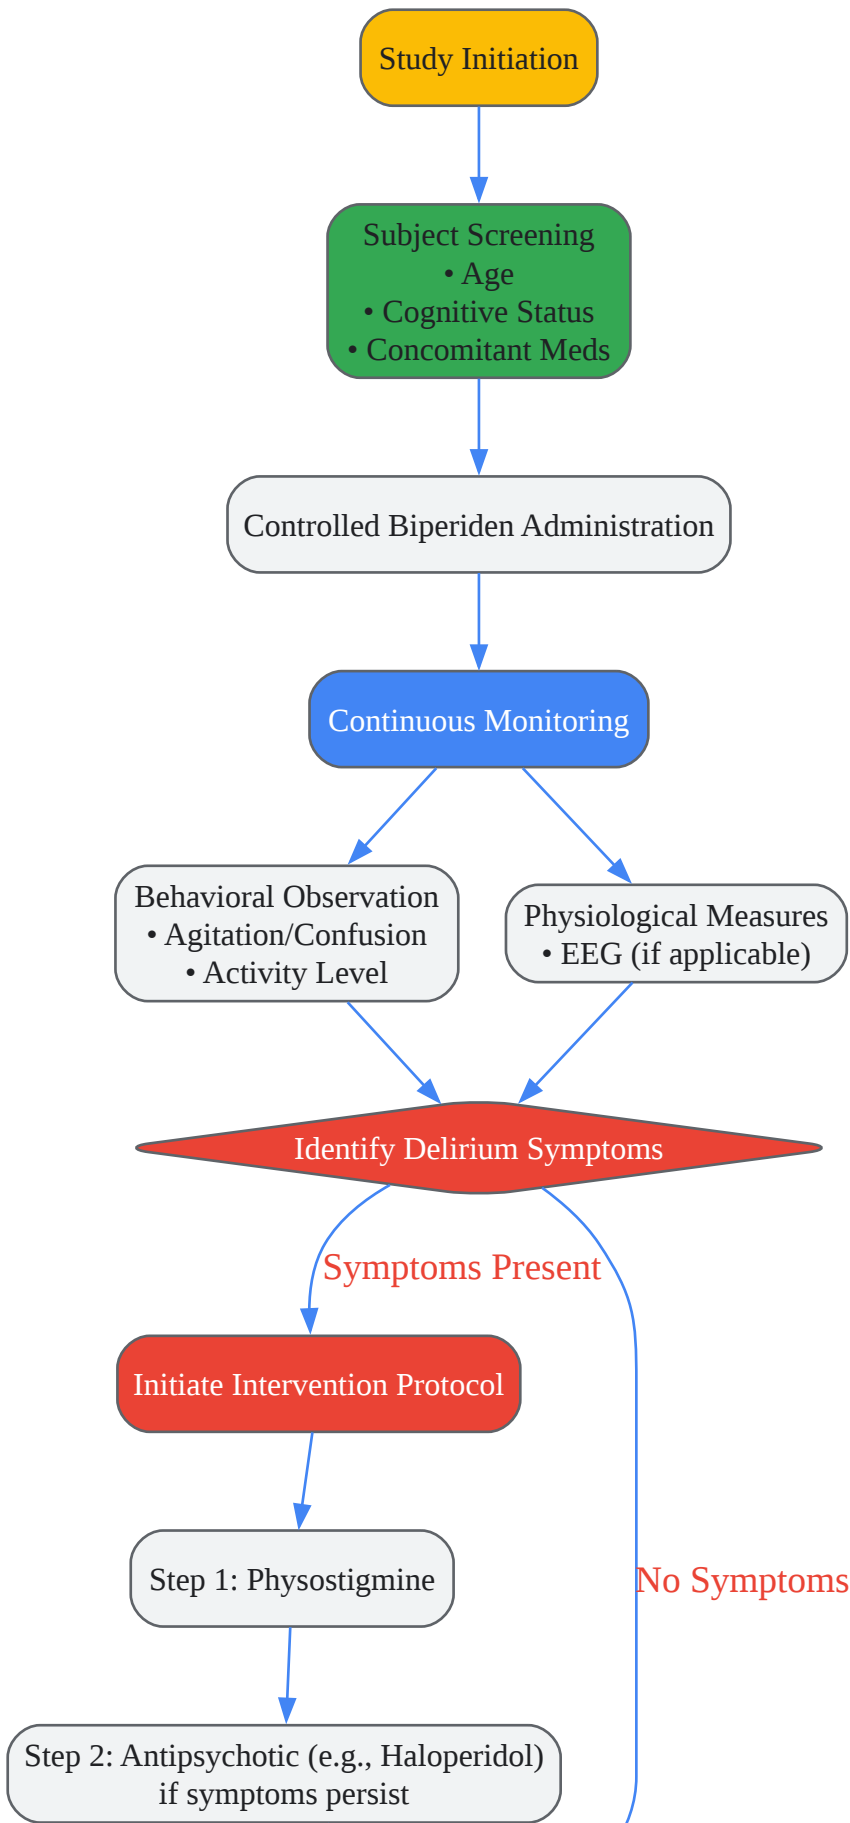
Study Initiation

Subject Screening
• Age
• Cognitive Status
• Concomitant Meds

Controlled Biperiden Administration

Continuous Monitoring

Behavioral Observation
• Agitation/Confusion
• Activity Level

Physiological Measures
• EEG (if applicable)

Identify Delirium Symptoms

Symptoms Present

Initiate Intervention Protocol

Step 1: Physostigmine

No Symptoms

Step 2: Antipsychotic (e.g., Haloperidol) if symptoms persist